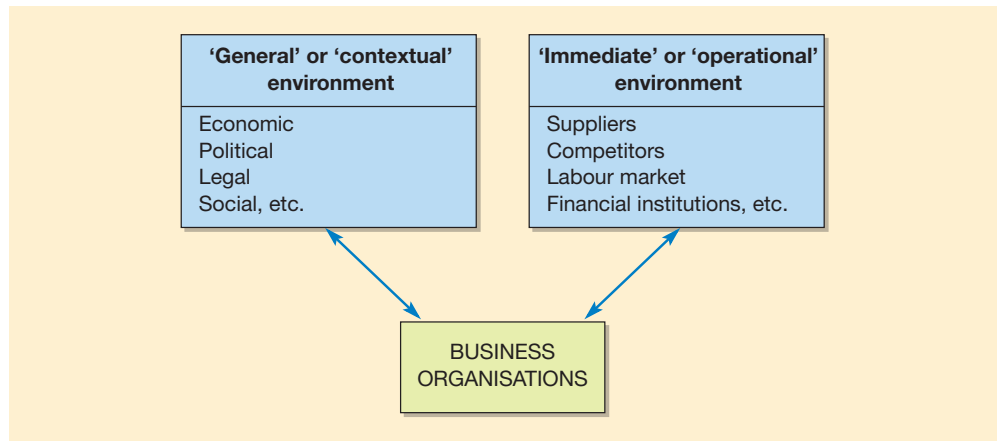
'General' or 'contextual' environment

Economic
Political
Legal
Social, etc.

'Immediate' or 'operational' environment

Suppliers
Competitors
Labour market
Financial institutions, etc.

BUSINESS ORGANISATIONS